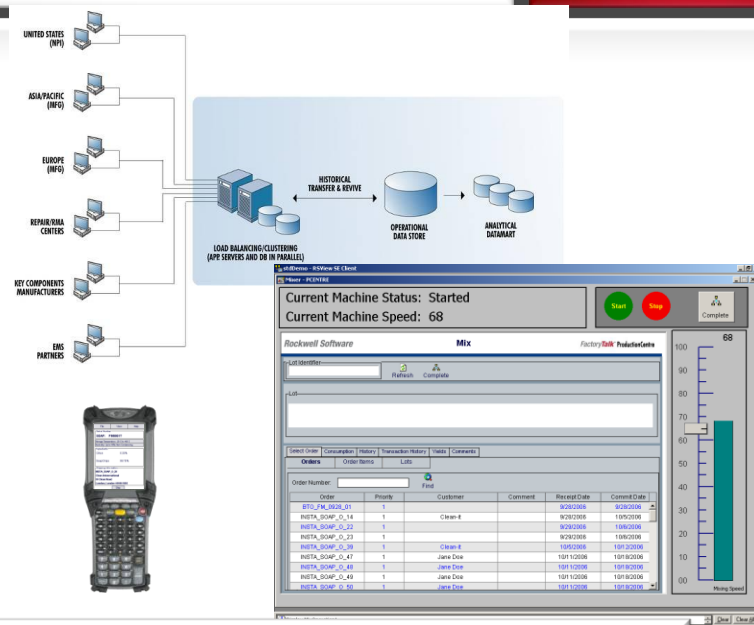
UNITED STATES (NPI)

ASIA/PACIFIC (MFG)

EUROPE (MFG)

REPAIR/RMA CENTERS

KEY COMPONENTS MANUFACTURERS

EMS PARTNERS

HISTORICAL TRANSFER & REVIVE

LOAD BALANCING/CLUSTERING (APP SERVERS AND DB IN PARALLEL)

OPERATIONAL DATA STORE

ANALYTICAL DATAMART

stdDemo - RSView SE Client

Mixer - PCENTRE

Current Machine Status: Started
Current Machine Speed: 68

Start
Stop
Complete

68
100
90
80
70
60
50
40
30
20
10
00
Mixing Speed

Rockwell Software
Mix
FactoryTalk ProductionCentre

Lot Identifier
Refresh
Complete

Lot

Select Order | Consumption | History | Transaction History | Yields | Comments

Orders | Order Items | Lots

Order Number:
Find

| Order | Priority | Customer | Comment | Receipt Date | Commit Date |
|---|---|---|---|---|---|
| BTO_FM_0928_01 | 1 | | | 9/28/2006 | 9/28/2006 |
| INSTA_SOAP_O_14 | 1 | Clean-It | | 9/28/2006 | 10/5/2006 |
| INSTA_SOAP_O_22 | 1 | | | 9/29/2006 | 10/6/2006 |
| INSTA_SOAP_O_23 | 1 | | | 9/29/2006 | 10/6/2006 |
| INSTA_SOAP_O_39 | 1 | Clean-It | | 10/5/2006 | 10/12/2006 |
| INSTA_SOAP_O_47 | 1 | Jane Doe | | 10/11/2006 | 10/18/2006 |
| INSTA_SOAP_O_48 | 1 | Jane Doe | | 10/11/2006 | 10/18/2006 |
| INSTA_SOAP_O_49 | 1 | Jane Doe | | 10/11/2006 | 10/18/2006 |
| INSTA_SOAP_O_50 | 1 | Jane Doe | | 10/11/2006 | 10/18/2006 |

Close
Close All